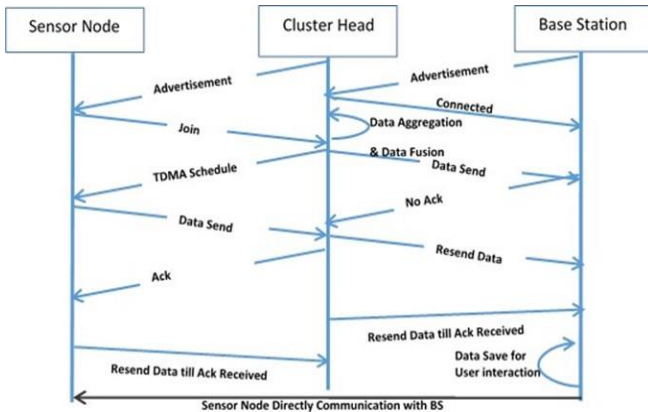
Sensor Node

Cluster Head

Base Station

Advertisement

Advertisement

Connected

Join

Data Aggregation

& Data Fusion

Data Send

TDMA Schedule

No Ack

Data Send

Resend Data

Ack

Resend Data till Ack Received

Data Save for User interaction

Resend Data till Ack Received

Sensor Node Directly Communication with BS